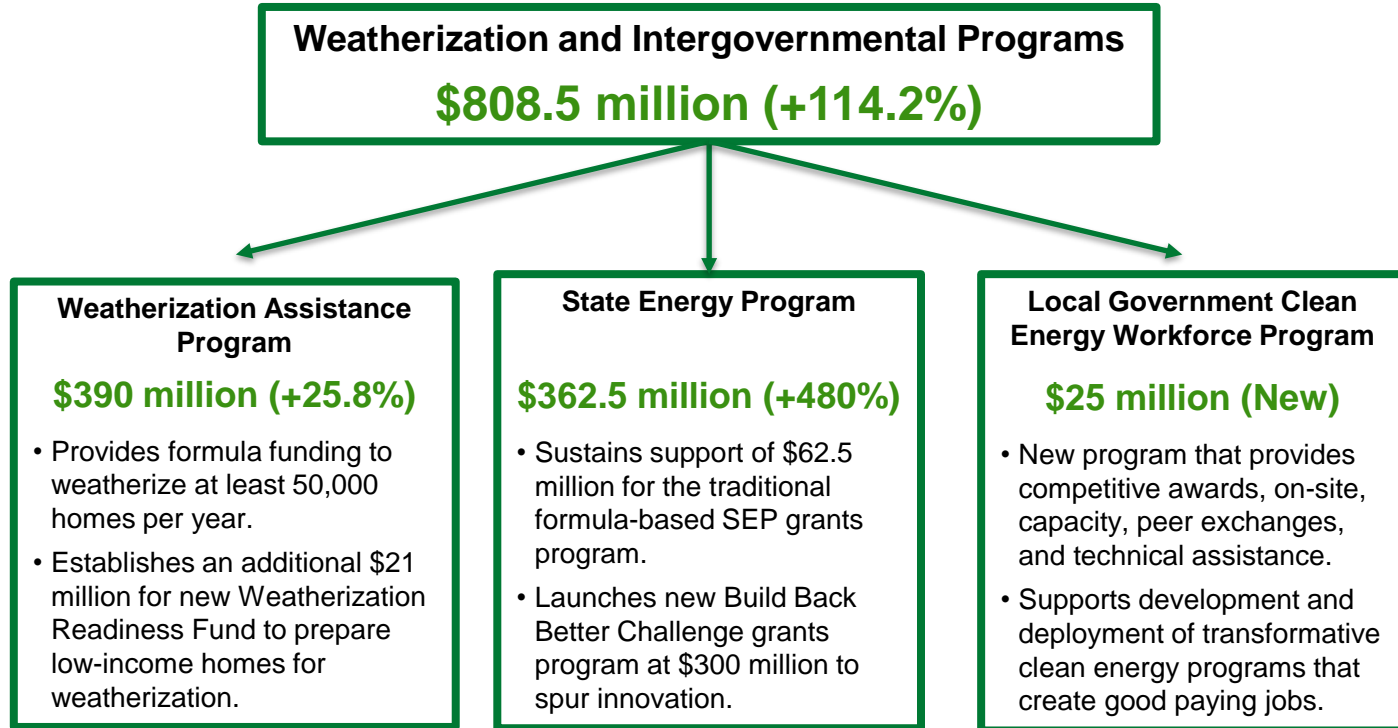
Weatherization and Intergovernmental Programs

\$808.5 million (+114.2%)

Weatherization Assistance Program

\$390 million (+25.8%)

• Provides formula funding to weatherize at least 50,000 homes per year.

• Establishes an additional \$21 million for new Weatherization Readiness Fund to prepare low-income homes for weatherization.

State Energy Program

\$362.5 million (+480%)

• Sustains support of \$62.5 million for the traditional formula-based SEP grants program.

• Launches new Build Back Better Challenge grants program at \$300 million to spur innovation.

Local Government Clean Energy Workforce Program

\$25 million (New)

• New program that provides competitive awards, on-site, capacity, peer exchanges, and technical assistance.

• Supports development and deployment of transformative clean energy programs that create good paying jobs.